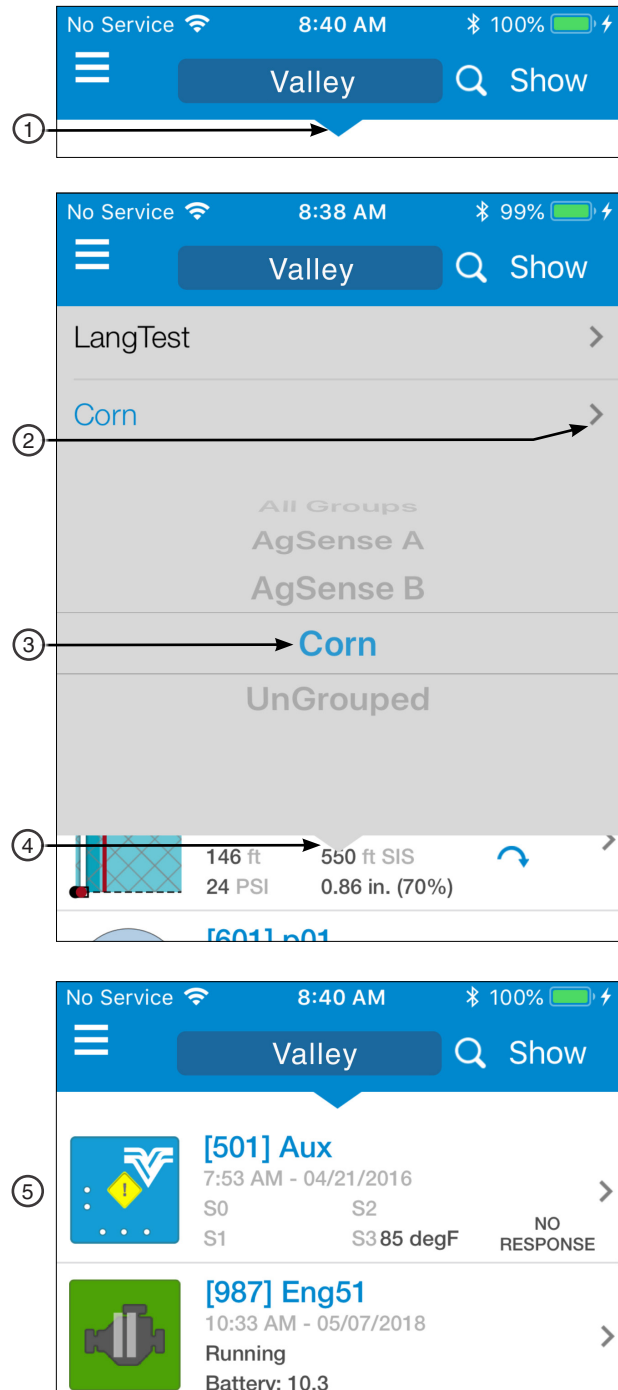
No Service 8:40 AM 100%

Valley Show

1

No Service 8:38 AM 99%

Valley Show

LangTest

Corn

2

All Groups

AgSense A

AgSense B

3 Corn

UnGrouped

4

146 ft 550 ft SIS

24 PSI 0.86 in. (70%)

[601] p01

No Service 8:40 AM 100%

Valley Show

5

[501] Aux

7:53 AM - 04/21/2016

S0 S2

S1 S3 85 degF

NO RESPONSE

[987] Eng51

10:33 AM - 05/07/2018

Running

Battery: 10.3